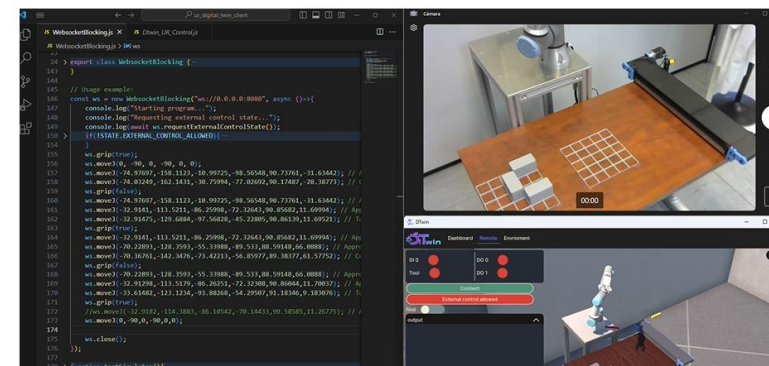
ur_digital_twin_client

JS WebsocketBlocking.js ×   JS Dtwin_UR_Control.js

JS WebsocketBlocking.js > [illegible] ws

24 > export class WebsocketBlocking {···
143 }
144
145 // Usage example:
146 const ws = new WebsocketBlocking("ws://0.0.0.0:8080", async ()=>{
147     console.log("Starting program...");
148     console.log("Requesting external control state...");
149     console.log(await ws.requestExternalControlState());
150 >   if(!STATE.EXTERNAL_CONTROL_ALLOWED){···
154     }
155     ws.grip(true);
156     ws.move3(0, -90, 0, -90, 0, 0);
157     ws.move3(-74.97697,-158.1123,-10.99725,-98.56548,90.73761,-31.63442); // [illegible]
158     ws.move3(-74.03249,-162.1431,-30.75994,-77.02692,90.17487,-28.38773); // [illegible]
159     ws.grip(false);
160     ws.move3(-74.97697,-158.1123,-10.99725,-98.56548,90.73761,-31.63442); // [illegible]
161     ws.move3(-32.9161,-113.5211,-86.25998,-72.32643,90.85682,11.69994); // App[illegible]
162     ws.move3(-32.95475,-129.6884,-97.56828,-45.22805,90.86139,11.69521); // To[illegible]
163     ws.grip(true);
164     ws.move3(-32.9161,-113.5211,-86.25998,-72.32643,90.85682,11.69994); // App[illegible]
165     ws.move3(-70.22893,-128.3593,-55.33988,-89.533,88.59148,66.0888); // Appro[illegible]
166     ws.move3(-70.36761,-142.3476,-73.42213,-56.85977,89.38377,61.57752); // C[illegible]
167     ws.grip(false);
168     ws.move3(-70.22893,-128.3593,-55.33988,-89.533,88.59148,66.0888); // Appro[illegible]
169     ws.move3(-32.91298,-113.5179,-86.20251,-72.32308,90.86044,11.70037); // A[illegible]
170     ws.move3(-33.61482,-123.1234,-93.88268,-54.29507,91.18346,9.183076); // To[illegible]
171     ws.grip(true);
172     //ws.move3(-32.9182,-114.3883,-86.10542,-70.14433,90.58585,11.26775); // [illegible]
173     ws.move3(0,-90,0,-90,0,0);
174
175     ws.close();
176 });

Cámara

00:00

DTwin

Dashboard   Remote   Enviroment

DI 0   DO 0
Tool   DO 1

Connect
External control allowed
Real

output